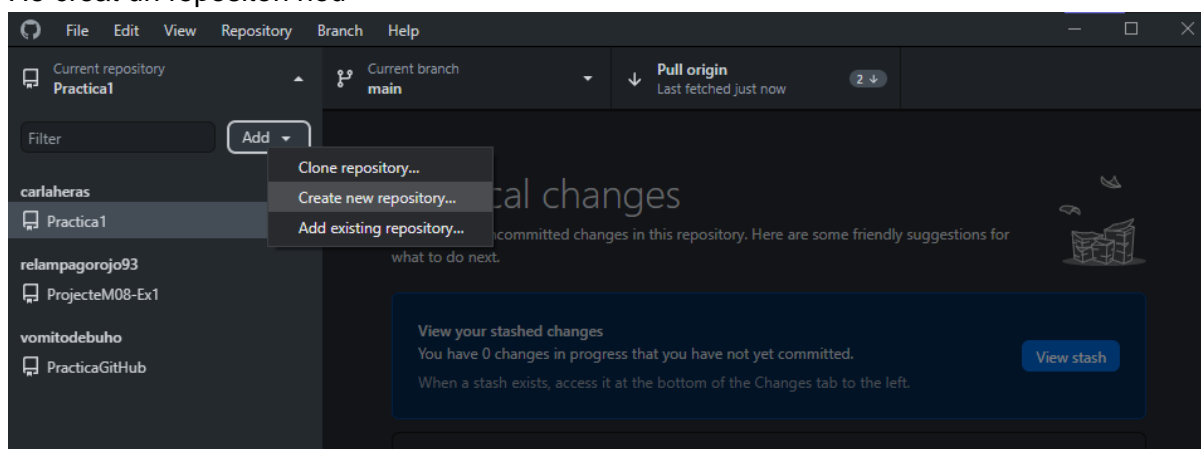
He creat un repositori nou

File Edit View Repository Branch Help

Current repository
Practica1

Current branch
main

Pull origin
Last fetched just now
2 ↓

Filter
Add ▾

Clone repository...
Create new repository...
Add existing repository...

carlaheras
Practica1

relampagorojo93
ProjecteM08-Ex1

vomitodebuho
PracticaGitHub

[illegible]cal changes
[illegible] uncommitted changes in this repository. Here are some friendly suggestions for what to do next.

View your stashed changes
You have 0 changes in progress that you have not yet committed.
When a stash exists, access it at the bottom of the Changes tab to the left.
View stash